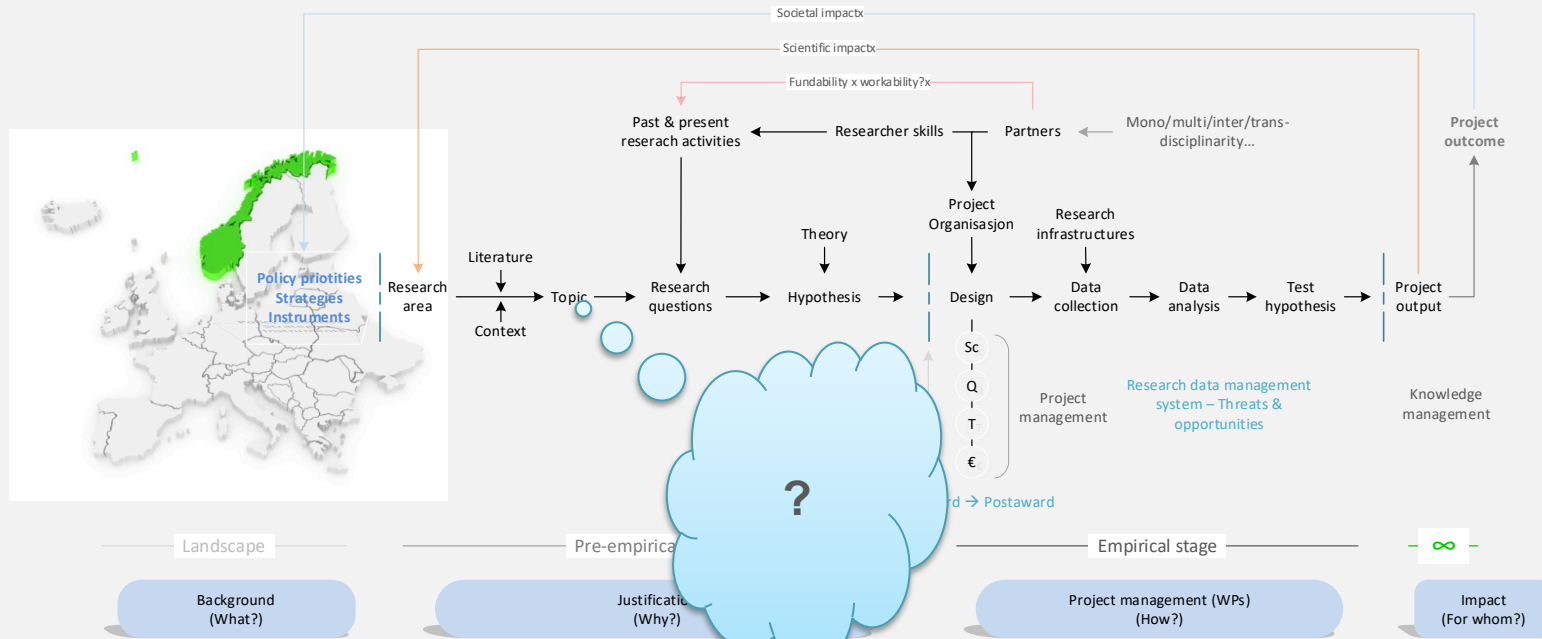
Societal impactx

Scientific impactx

Fundability x workability?x

Past & present reserach activities

Researcher skills

Partners

Mono/multi/inter/trans-disciplinarity...

Project outcome

Project Organisasjon

Research infrastructures

Theory

Literature

Policy priotities
Strategies
Instruments

Research area

Topic

Context

Research questions

Hypothesis

Design

Data collection

Data analysis

Test hypothesis

Project output

Sc

Q

T

€

Project management

Research data management system – Threats & opportunities

Knowledge management

?

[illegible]rd → Postaward

Landscape

Pre-empirica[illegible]

Empirical stage

∞

Background
(What?)

Justificatio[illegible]
(Why?)

Project management (WPs)
(How?)

Impact
(For whom?)